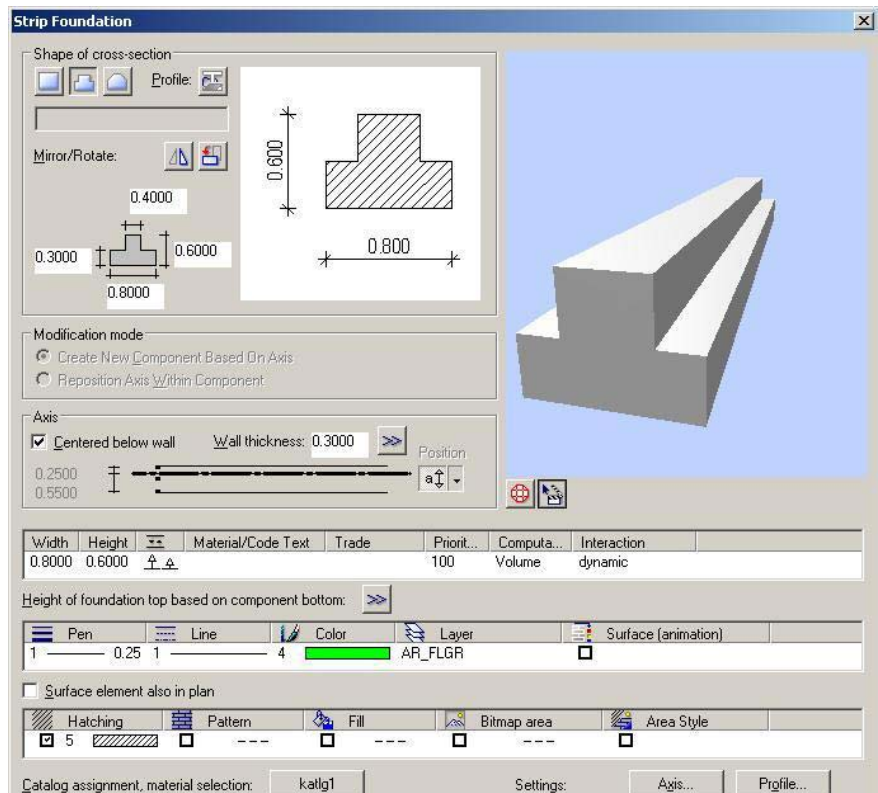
Strip Foundation

Shape of cross-section

Profile:

Mirror/Rotate:

0.4000

0.3000

0.6000

0.8000

0.600

0.800

Modification mode

Create New Component Based On Axis

Reposition Axis Within Component

Axis

Centered below wall

Wall thickness: 0.3000

Position

0.2500

0.5500

| Width | Height | | Material/Code Text | Trade | Priorit... | Computa... | Interaction |
|---|---|---|---|---|---|---|---|
| 0.8000 | 0.6000 | | | | 100 | Volume | dynamic |

Height of foundation top based on component bottom:

| Pen | Line | Color | Layer | Surface (animation) |
|---|---|---|---|---|
| 1 —— 0.25 | 1 —— | 4 | AR_FLGR | |

Surface element also in plan

| Hatching | Pattern | Fill | Bitmap area | Area Style |
|---|---|---|---|---|
| 5 | --- | --- | --- | |

Catalog assignment, material selection: katlg1

Settings: Axis... Profile...